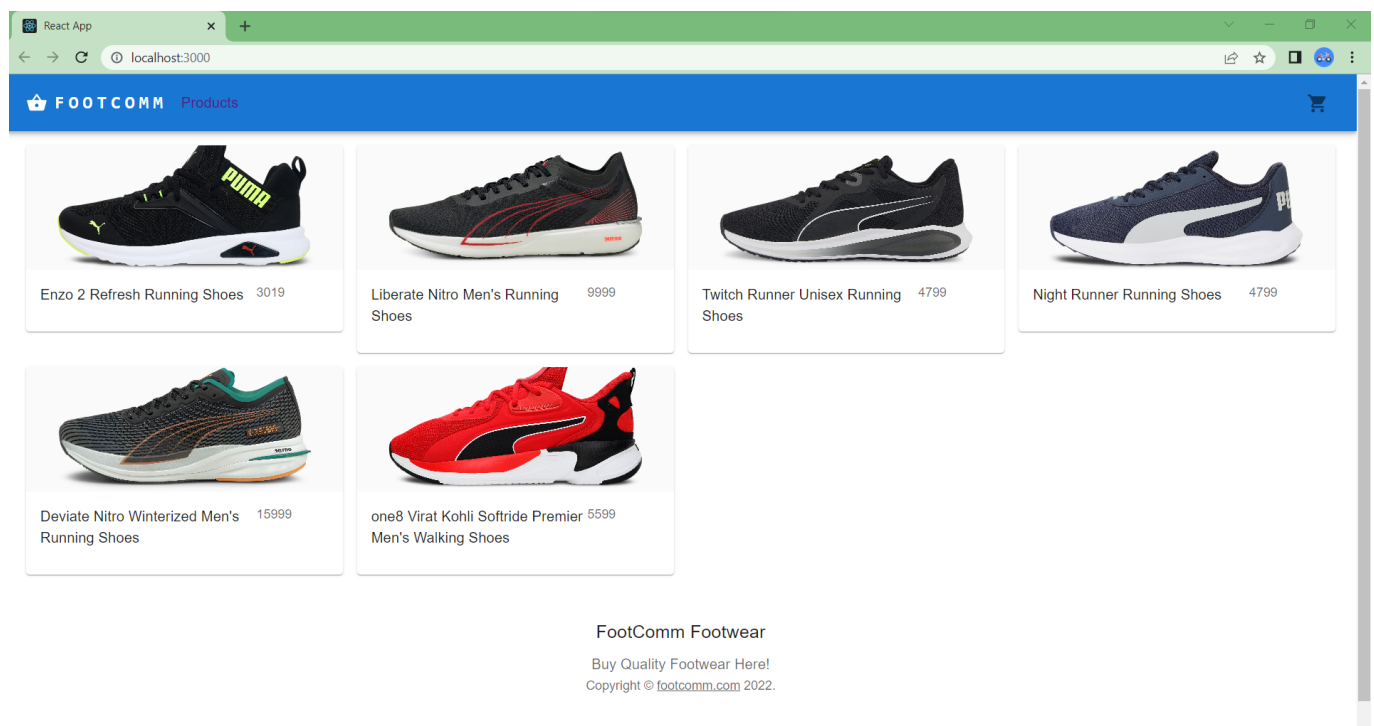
React App
localhost:3000

FOOTCOMM Products

PUMA

Enzo 2 Refresh Running Shoes 3019

Liberate Nitro Men's Running Shoes 9999

Twitch Runner Unisex Running Shoes 4799

Night Runner Running Shoes 4799

Deviate Nitro Winterized Men's Running Shoes 15999

one8 Virat Kohli Softride Premier Men's Walking Shoes 5599

FootComm Footwear

Buy Quality Footwear Here!

Copyright © footcomm.com 2022.